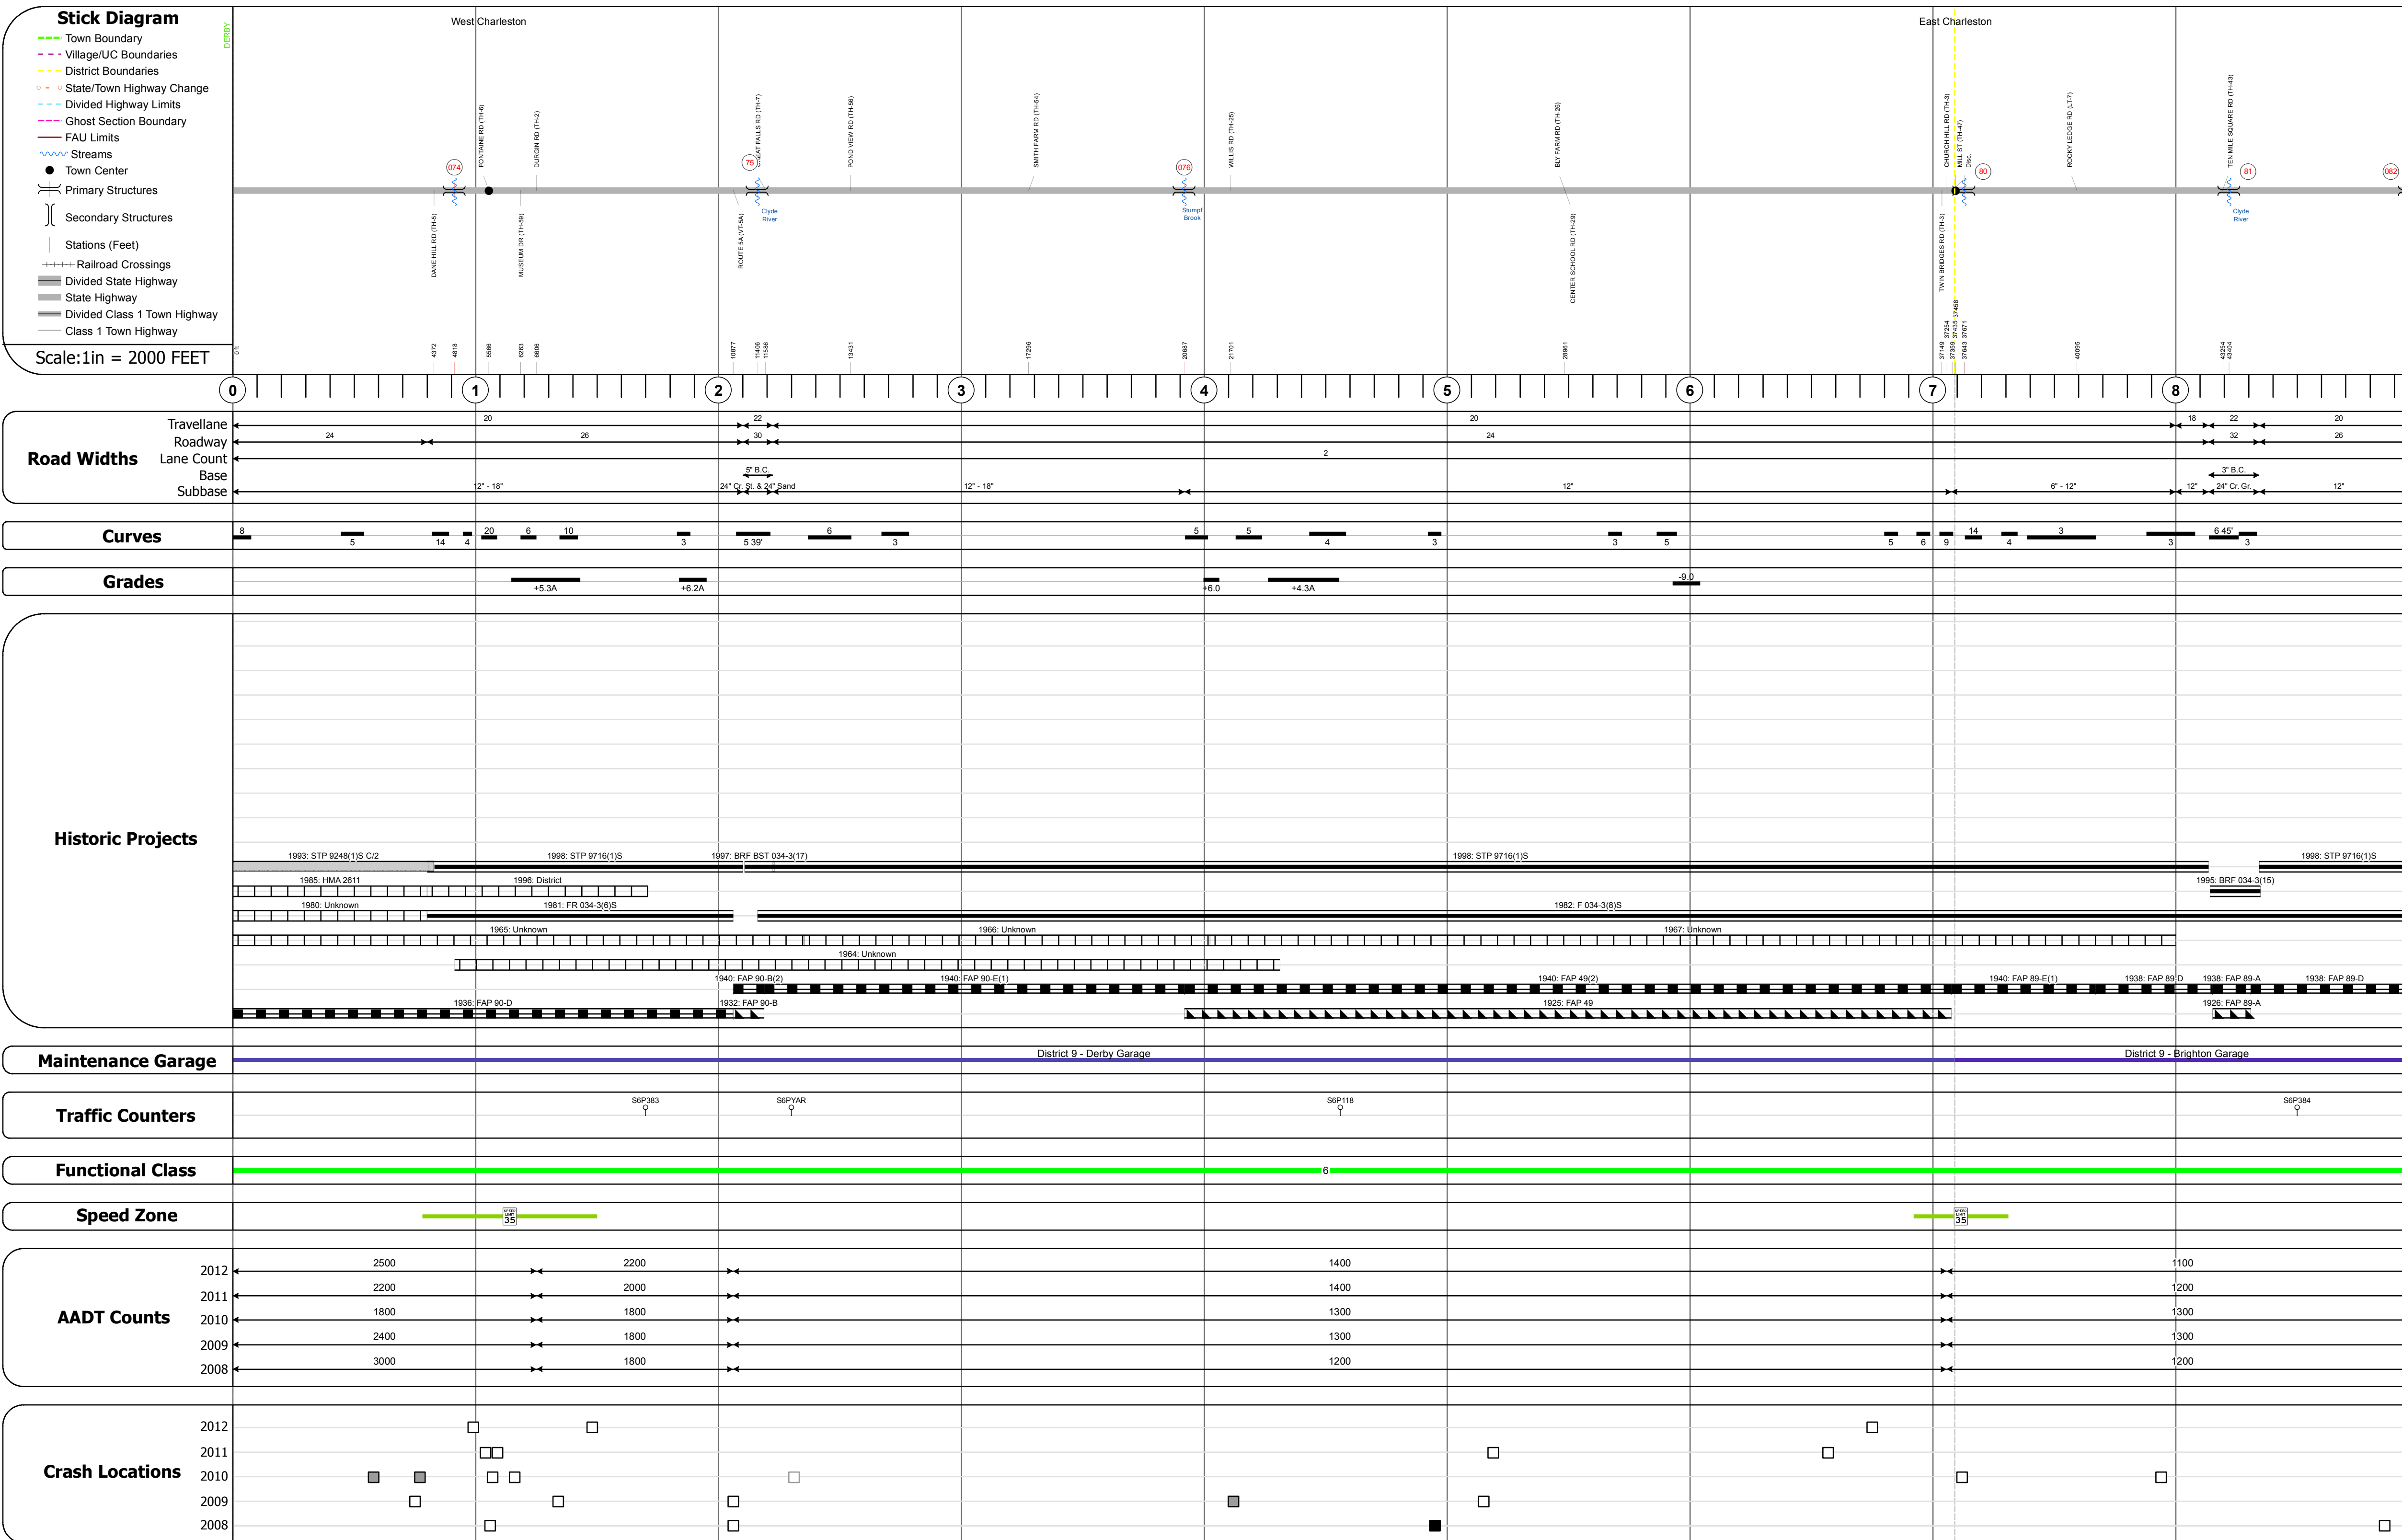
Stick Diagram
Town Boundary
Village/UC Boundaries
District Boundaries
State/Town Highway Change
Divided Highway Limits
Ghost Section Boundary
FAU Limits
Streams
Town Center
Primary Structures
Secondary Structures
Stations (Feet)
Railroad Crossings
Divided State Highway
State Highway
Divided Class 1 Town Highway
Class 1 Town Highway
Scale:1in = 2000 FEET

DERBY
West Charleston
East Charleston

074 75 076 80 81 082

DANE HILL RD (TH-5)
FONTAINE RD (TH-6)
MUSEUM DR (TH-59)
DURGIN RD (TH-2)
ROUTE 5A (VT-5A)
GREAT FALLS RD (TH-7)
POND VIEW RD (TH-56)
SMITH FARM RD (TH-54)
WILLIS RD (TH-25)
BLY FARM RD (TH-26)
CENTER SCHOOL RD (TH-29)
TWIN BRIDGES RD (TH-3)
CHURCH HILL RD (TH-3)
MILL ST (TH-47)
Disc.
ROCKY LEDGE RD (LT-7)
TEN MILE SQUARE RD (TH-43)

Clyde River
Stumpf Brook
Clyde River

0 ft 4372 4818 5566 6263 6606 10877 11406 11586 13431 17296 20887 21701 28961 37149 37264 37359 37435 37458 37543 37671 40095 43254 43404

0 1 2 3 4 5 6 7 8

Road Widths
Travellane
Roadway
Lane Count
Base
Subbase

20 22 20 18 22 20
24 26 30 24 32 26
2
5" B.C. 3" B.C.
12" - 18" 24" Cr. St. & 24" Sand 12" - 18" 12" 6" - 12" 12" 24" Cr. Gr. 12"

Curves
8 5 14 4 20 6 10 3 5 39' 6 3 5 5 4 3 3 5 5 6 9 14 4 3 3 6 45' 3

Grades
+5.3A +6.2A +6.0 +4.3A -9.0

Historic Projects
1993: STP 9248(1)S C/2
1998: STP 9716(1)S
1997: BRF BST 034-3(17)
1998: STP 9716(1)S
1998: STP 9716(1)S
1985: HMA 2611
1996: District
1995: BRF 034-3(15)
1980: Unknown
1981: FR 034-3(6)S
1982: F 034-3(8)S
1965: Unknown
1966: Unknown
1967: Unknown
1964: Unknown
1940: FAP 90-B(2)
1940: FAP 90-E(1)
1940: FAP 49(2)
1940: FAP 89-E(1)
1938: FAP 89-D
1938: FAP 89-A
1938: FAP 89-D
1936: FAP 90-D
1932: FAP 90-B
1925: FAP 49
1926: FAP 89-A

Maintenance Garage
District 9 - Derby Garage
District 9 - Brighton Garage

Traffic Counters
S6P383 S6PYAR S6P118 S6P384

Functional Class
6

Speed Zone
SPEED LIMIT 35
SPEED LIMIT 35

AADT Counts
2012 2500 2200 1400 1100
2011 2200 2000 1400 1200
2010 1800 1800 1300 1300
2009 2400 1800 1300 1300
2008 3000 1800 1200 1200

Crash Locations
2012
2011
2010
2009
2008